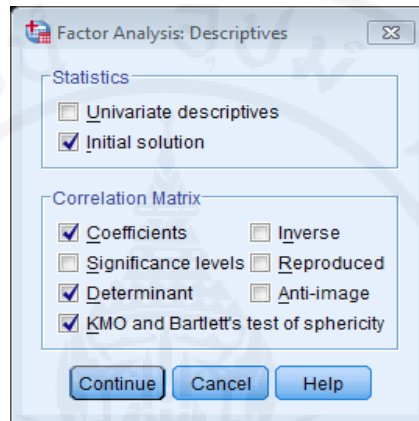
Factor Analysis: Descriptives

Statistics
Univariate descriptives
Initial solution

Correlation Matrix
Coefficients
Inverse
Significance levels
Reproduced
Determinant
Anti-image
KMO and Bartlett's test of sphericity

Continue Cancel Help